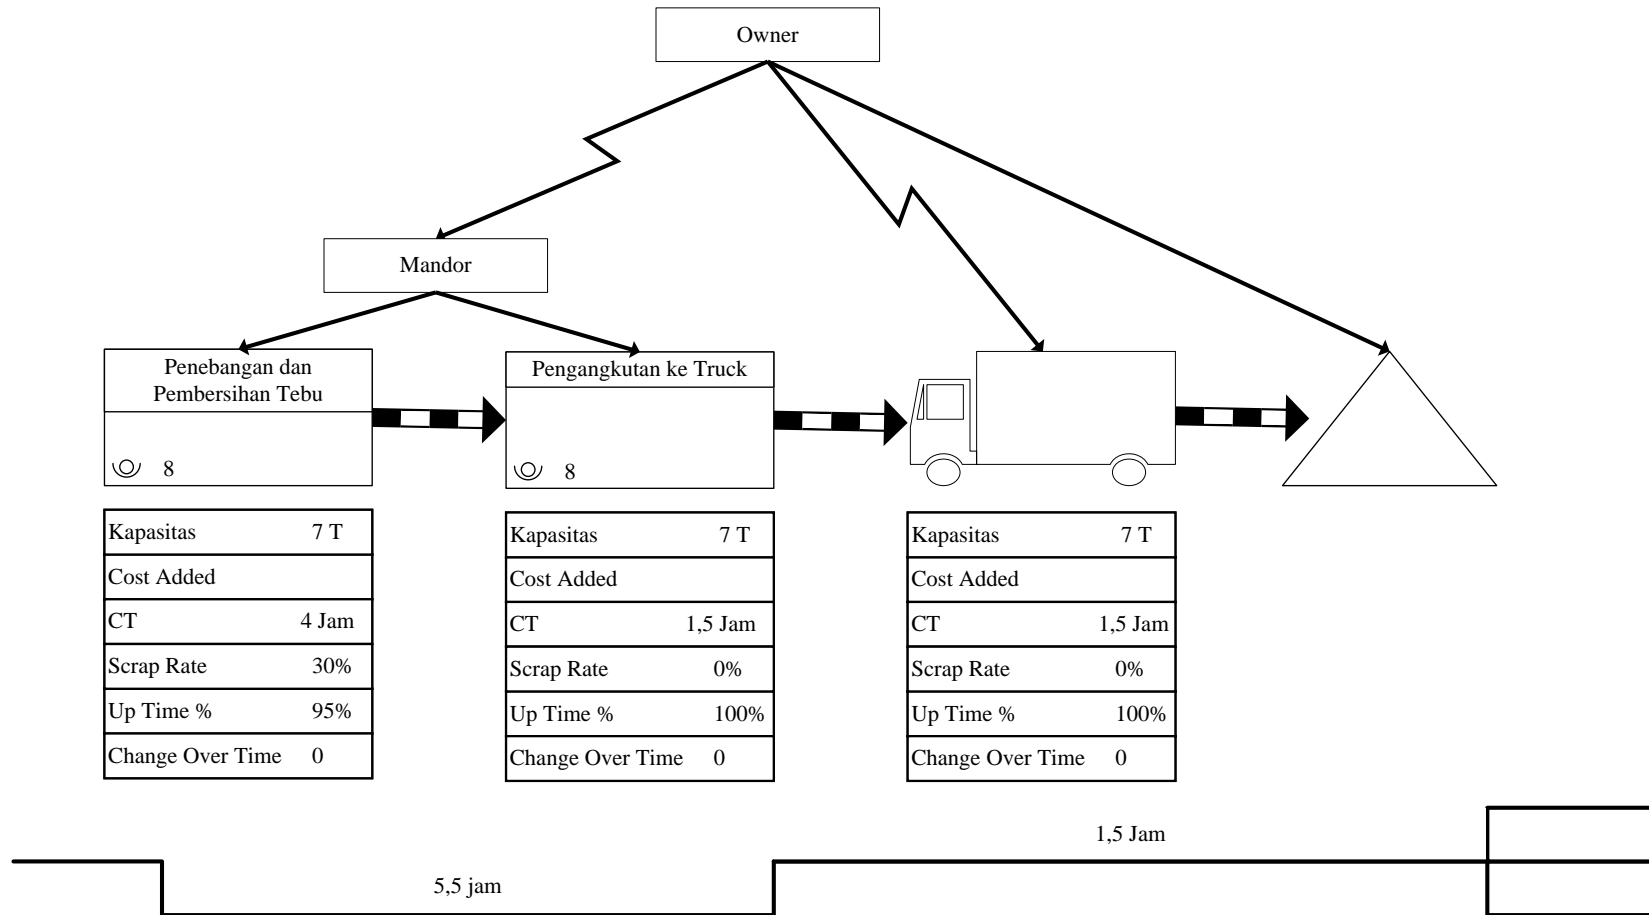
Owner

Mandor

Penebangan dan Pembersihan Tebu

8

Pengangkutan ke Truck

8

| Kapasitas | 7 T |
|---|---|
| Cost Added | |
| CT | 4 Jam |
| Scrap Rate | 30% |
| Up Time % | 95% |
| Change Over Time | 0 |

| Kapasitas | 7 T |
|---|---|
| Cost Added | |
| CT | 1,5 Jam |
| Scrap Rate | 0% |
| Up Time % | 100% |
| Change Over Time | 0 |

| Kapasitas | 7 T |
|---|---|
| Cost Added | |
| CT | 1,5 Jam |
| Scrap Rate | 0% |
| Up Time % | 100% |
| Change Over Time | 0 |

1,5 Jam

5,5 jam